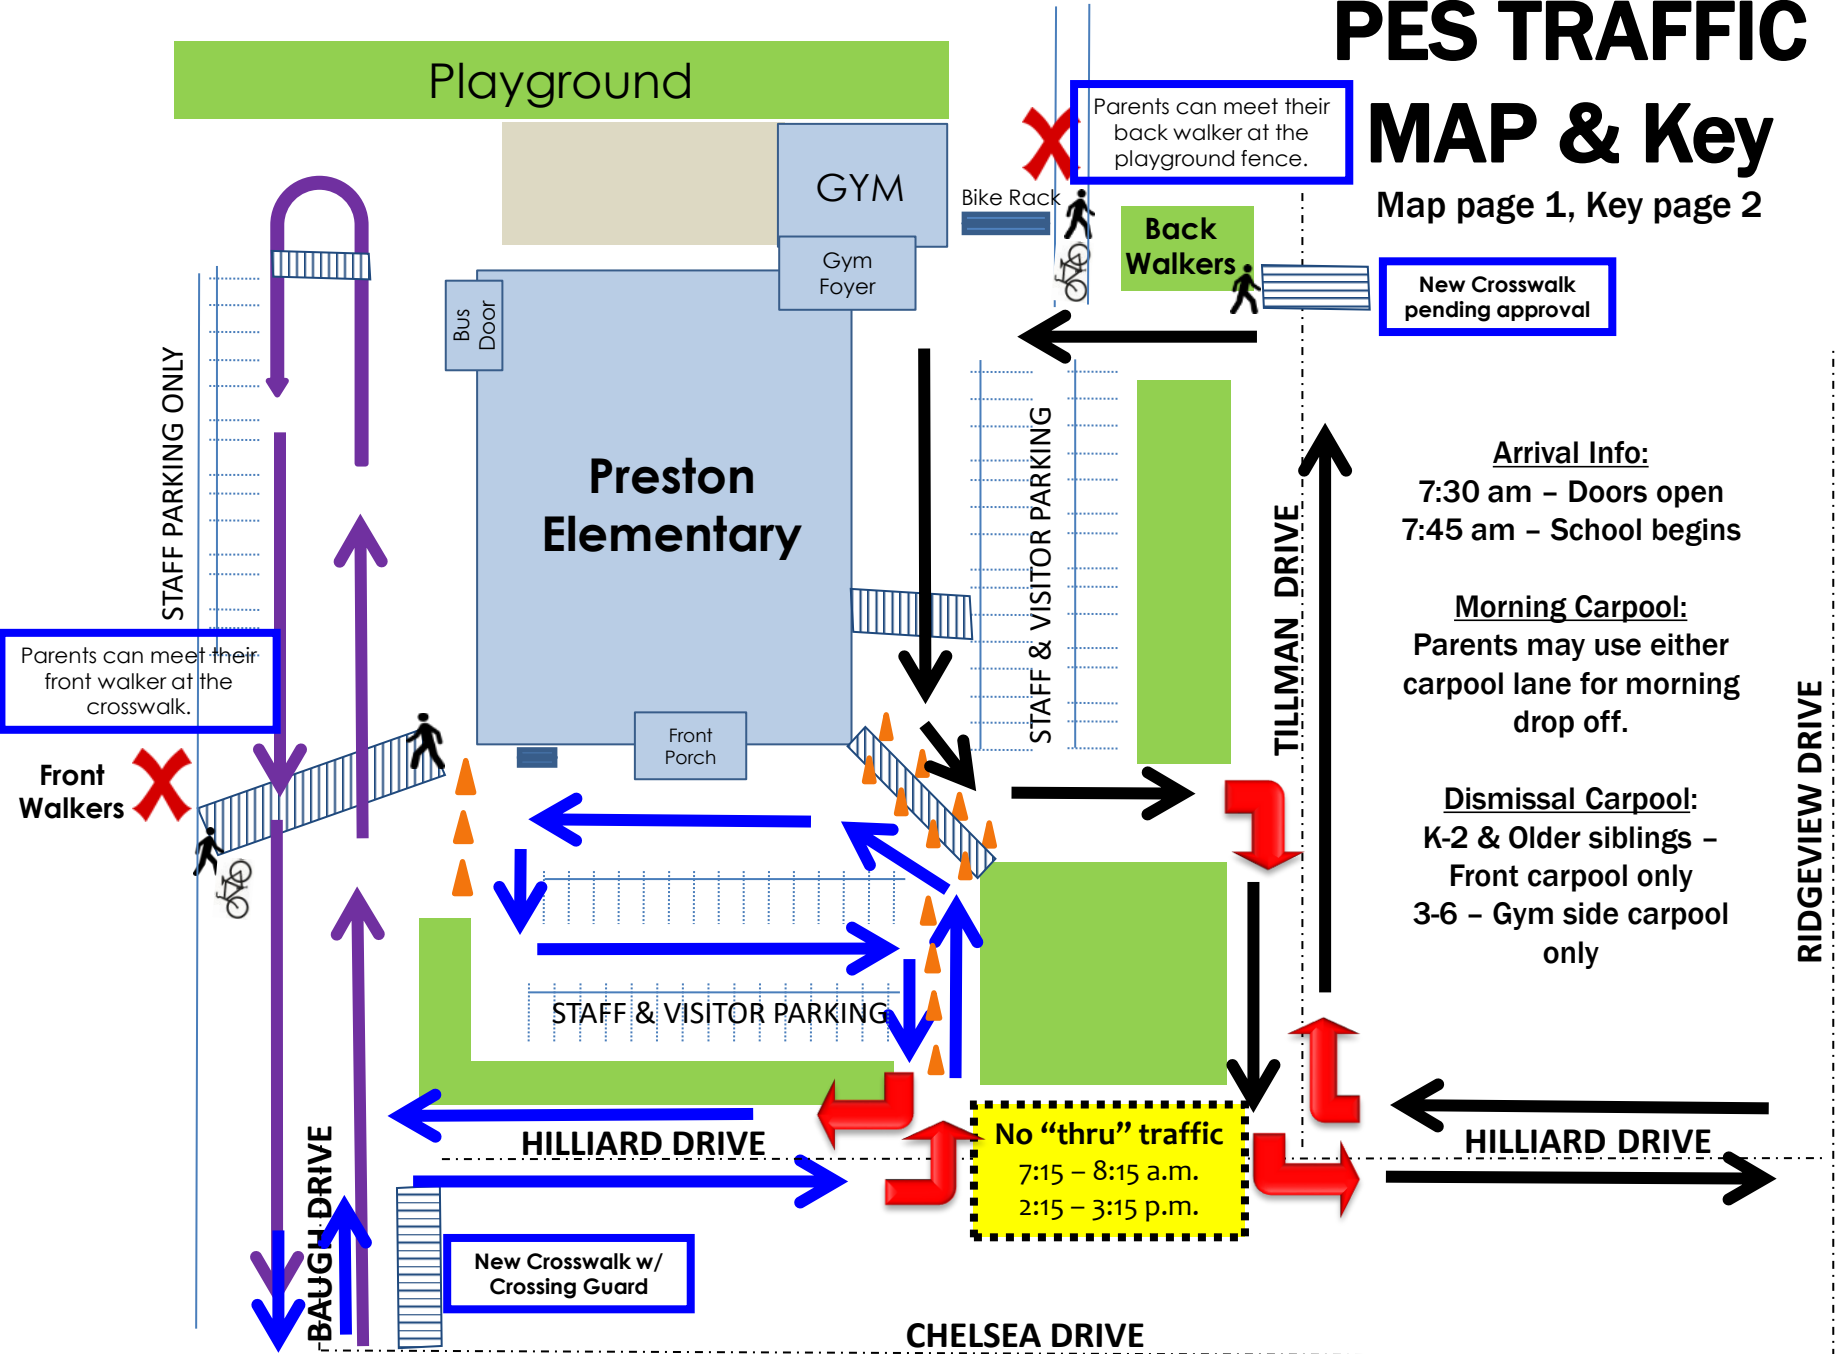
PES TRAFFIC MAP & Key

Map page 1, Key page 2

Playground

GYM

Gym Foyer

Bike Rack

Parents can meet their back walker at the playground fence.

Back Walkers

New Crosswalk pending approval

Bus Door

Preston Elementary

STAFF PARKING ONLY

STAFF & VISITOR PARKING

TILLMAN DRIVE

Arrival Info:
7:30 am – Doors open
7:45 am – School begins

Morning Carpool:
Parents may use either carpool lane for morning drop off.

Dismissal Carpool:
K-2 & Older siblings – Front carpool only
3-6 – Gym side carpool only

RIDGEVIEW DRIVE

Parents can meet their front walker at the crosswalk.

Front Walkers

Front Porch

STAFF & VISITOR PARKING

HILLIARD DRIVE

No "thru" traffic
7:15 – 8:15 a.m.
2:15 – 3:15 p.m.

HILLIARD DRIVE

BAUGH DRIVE

New Crosswalk w/ Crossing Guard

CHELSEA DRIVE